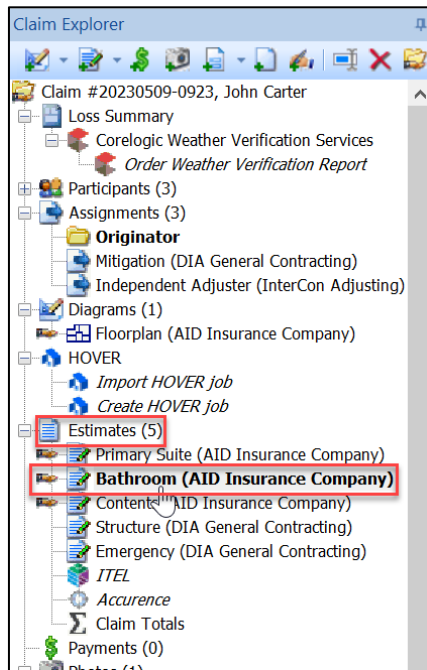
Claim Explorer

Claim #20230509-0923, John Carter
Loss Summary
Corelogic Weather Verification Services
Order Weather Verification Report
Participants (3)
Assignments (3)
Originator
Mitigation (DIA General Contracting)
Independent Adjuster (InterCon Adjusting)
Diagrams (1)
Floorplan (AID Insurance Company)
HOVER
Import HOVER job
Create HOVER job
Estimates (5)
Primary Suite (AID Insurance Company)
Bathroom (AID Insurance Company)
Contents (AID Insurance Company)
Structure (DIA General Contracting)
Emergency (DIA General Contracting)
ITEL
Accurence
Claim Totals
Payments (0)
Photos (1)